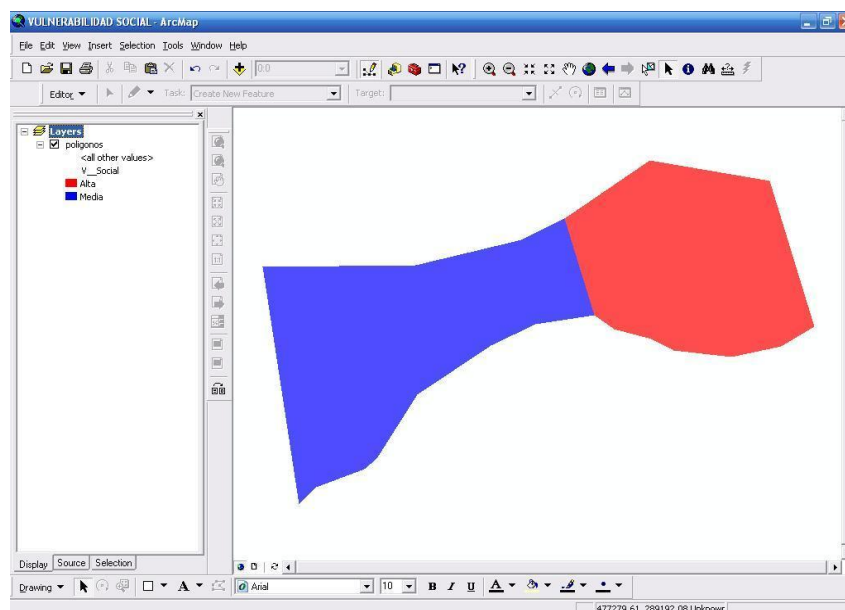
VULNERABILIDAD SOCIAL - ArcMap

File Edit View Insert Selection Tools Window Help

Editor ▾ Task: Create New Feature Target:

Layers
poligonos
<all other values>
V__Social
Alta
Media

Display Source Selection

Drawing ▾ A ▾ Arial 10 B I U A ▾

477279.61 289192.08 Unknown